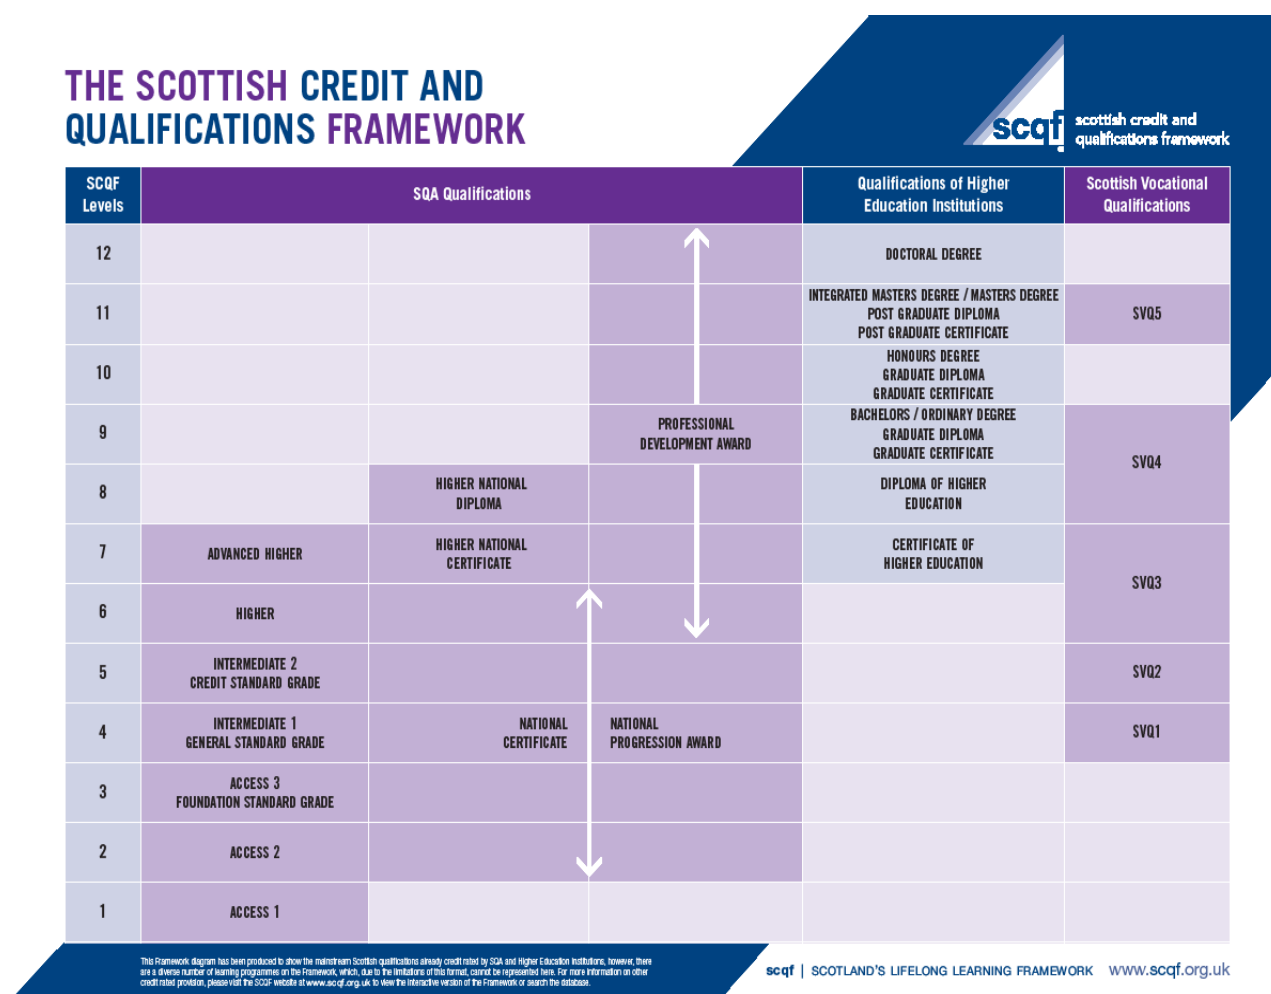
THE SCOTTISH CREDIT AND QUALIFICATIONS FRAMEWORK

scqf scottish credit and qualifications framework

| SCQF Levels | SQA Qualifications | | | Qualifications of Higher Education Institutions | Scottish Vocational Qualifications |
|---|---|---|---|---|---|
| 12 | | | | DOCTORAL DEGREE | |
| 11 | | | | INTEGRATED MASTERS DEGREE / MASTERS DEGREE POST GRADUATE DIPLOMA POST GRADUATE CERTIFICATE | SVQ5 |
| 10 | | | | HONOURS DEGREE GRADUATE DIPLOMA GRADUATE CERTIFICATE | |
| 9 | | | PROFESSIONAL DEVELOPMENT AWARD | BACHELORS / ORDINARY DEGREE GRADUATE DIPLOMA GRADUATE CERTIFICATE | SVQ4 |
| 8 | | HIGHER NATIONAL DIPLOMA | | DIPLOMA OF HIGHER EDUCATION | |
| 7 | ADVANCED HIGHER | HIGHER NATIONAL CERTIFICATE | | CERTIFICATE OF HIGHER EDUCATION | SVQ3 |
| 6 | HIGHER | | | | |
| 5 | INTERMEDIATE 2 CREDIT STANDARD GRADE | | | | SVQ2 |
| 4 | INTERMEDIATE 1 GENERAL STANDARD GRADE | NATIONAL CERTIFICATE | NATIONAL PROGRESSION AWARD | | SVQ1 |
| 3 | ACCESS 3 FOUNDATION STANDARD GRADE | | | | |
| 2 | ACCESS 2 | | | | |
| 1 | ACCESS 1 | | | | |

This Framework diagram has been produced to show the mainstream Scottish qualifications already credit rated by SQA and Higher Education Institutions, however, there are a diverse number of learning programmes on the Framework, which, due to the limitations of this format, cannot be represented here. For more information on other credit rated provision, please visit the SCQF website at www.scqf.org.uk to view the interactive version of the Framework or search the database.

scqf | SCOTLAND'S LIFELONG LEARNING FRAMEWORK www.scqf.org.uk